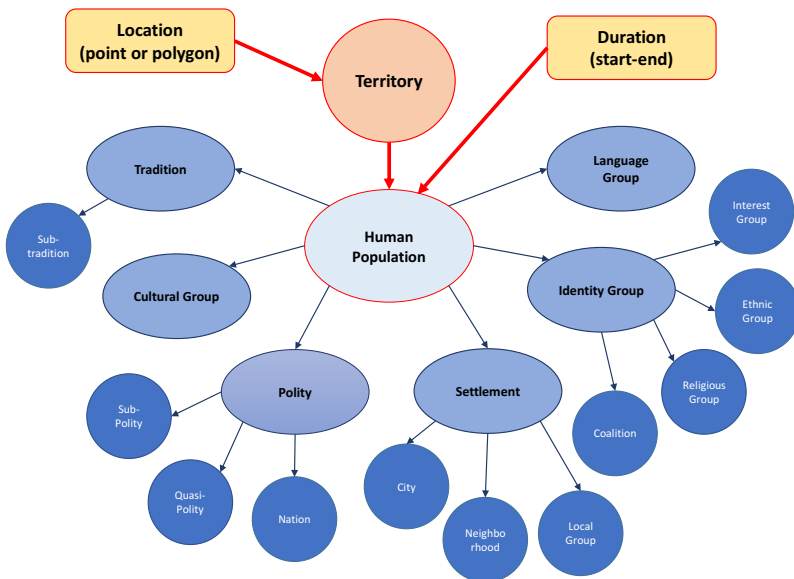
Location
(point or polygon)

Territory

Duration
(start-end)

Tradition

Sub-tradition

Language Group

Interest Group

Human Population

Cultural Group

Identity Group

Ethnic Group

Polity

Settlement

Religious Group

Sub-Polity

Coalition

Quasi-Polity

Nation

City

Neighborhood

Local Group